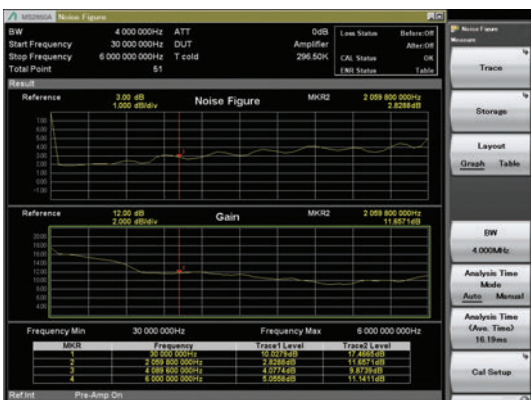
MS2850A Noise Figure

| BW | 4 000 000Hz | ATT | 0dB |
|---|---|---|---|
| Start Frequency | 30 000 000Hz | DUT | Amplifier |
| Stop Frequency | 6 000 000 000Hz | T cold | 296.50K |
| Total Point | 51 | | |

Loss Status Before:Off
After:Off
CAL Status OK
ENR Status Table

Result

Reference 3.00 dB 1.000 dB/div Noise Figure MKR2 2 059 800 000Hz 2.8288dB

7.00 6.00 5.00 4.00 3.00 2.00 1.00 0.00 -1.00 -2.00

Reference 12.00 dB 2.000 dB/div Gain MKR2 2 059 800 000Hz 11.6571dB

20.00 18.00 16.00 14.00 12.00 10.00 8.00 6.00 4.00

Frequency Min 30 000 000Hz Frequency Max 6 000 000 000Hz

| MKR | Frequency | Trace1 Level | Trace2 Level |
|---|---|---|---|
| 1 | 30 000 000Hz | 10.0279dB | 17.4665dB |
| 2 | 2 059 800 000Hz | 2.8288dB | 11.6571dB |
| 3 | 4 089 600 000Hz | 4.0774dB | 9.8739dB |
| 4 | 6 000 000 000Hz | 5.0558dB | 11.1411dB |

Ref.Int Pre-Amp On

Noise Figure
Measure

Trace

Storage

Layout
Graph Table

BW
4.000MHz

Analysis Time Mode
Auto Manual

Analysis Time (Ave. Time)
16.19ms

Cal Setup